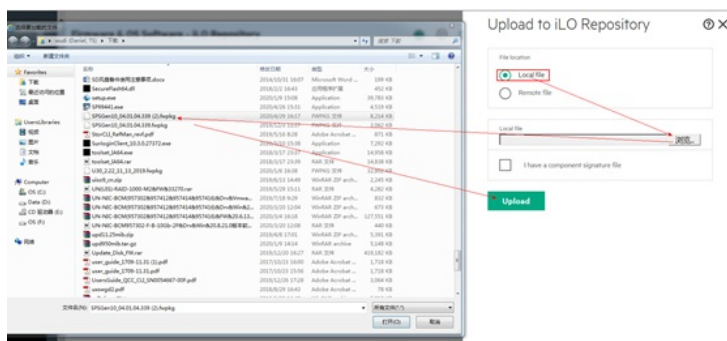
Upload to iLO Repository

File location

Local file

Remote file

Local file

浏览...

I have a component signature file

Upload

选择要加载的文件

文件名(N): SPSGen10_04.01.04.339 (2).fwpkg

打开(O)

取消

Favorites

下载

Computer

SPSGen10_04.01.04.339 (2).fwpkg

SPSGen10_04.01.04.339.fwpkg

setup.exe

SecureFlash64.dll

toolset_bk64.exe

U30_2.22_11_13_2019.fwpkg

Update_Disk_FW.rar

user_guide_1709-11.31 (1).pdf

user_guide_1709-11.31.pdf

UsersGuide_QCC_CLI_SN0054607-00F.pdf

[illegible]